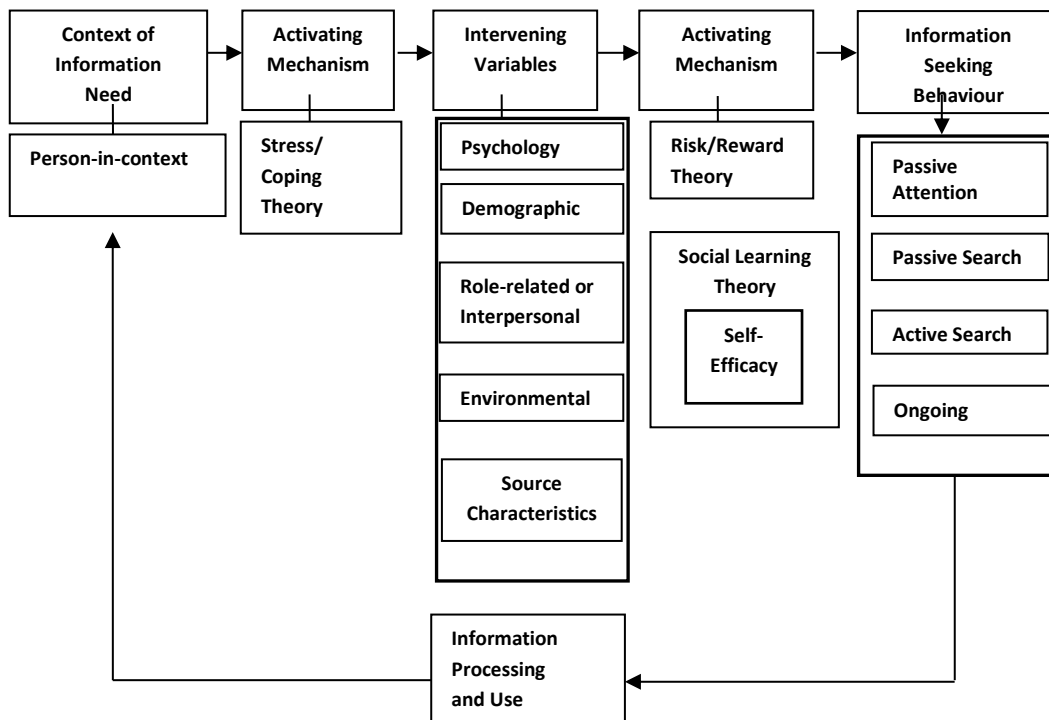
Context of Information Need

Person-in-context

Activating Mechanism

Stress/ Coping Theory

Intervening Variables

Psychology

Demographic

Role-related or Interpersonal

Environmental

Source Characteristics

Activating Mechanism

Risk/Reward Theory

Social Learning Theory

Self-Efficacy

Information Seeking Behaviour

Passive Attention

Passive Search

Active Search

Ongoing

Information Processing and Use